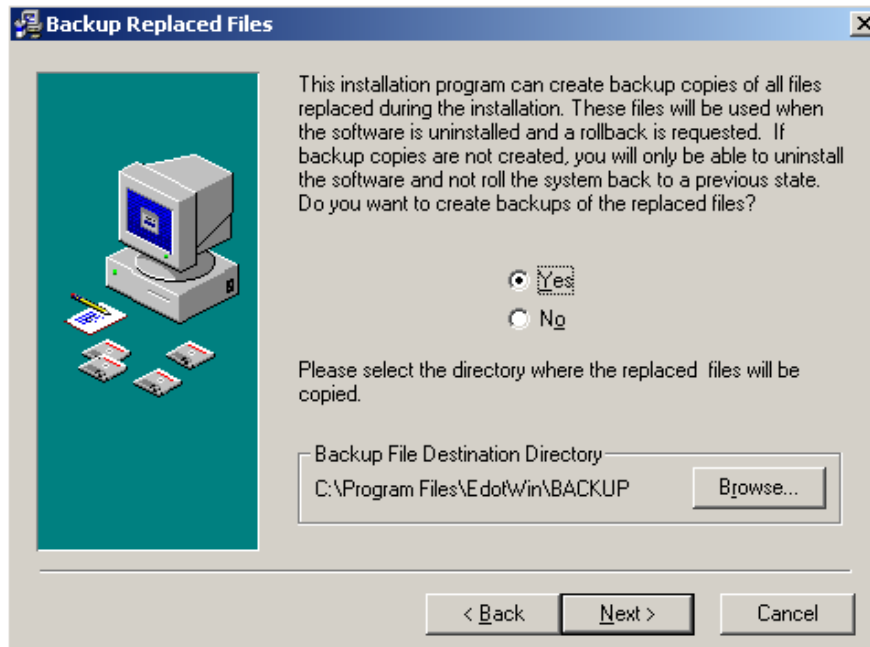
Backup Replaced Files

This installation program can create backup copies of all files replaced during the installation. These files will be used when the software is uninstalled and a rollback is requested. If backup copies are not created, you will only be able to uninstall the software and not roll the system back to a previous state. Do you want to create backups of the replaced files?

Yes

No

Please select the directory where the replaced files will be copied.

Backup File Destination Directory

C:\Program Files\EdotWin\BACKUP

Browse...

< Back

Next >

Cancel